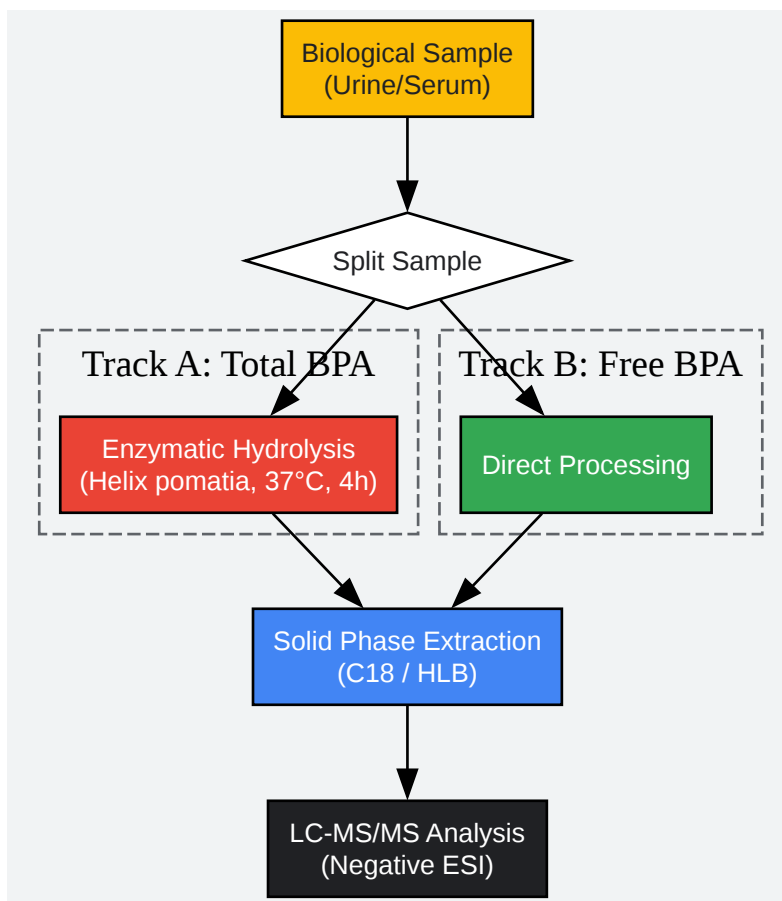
Biological Sample
(Urine/Serum)

Split Sample

Track A: Total BPA

Enzymatic Hydrolysis
(Helix pomatia, 37°C, 4h)

Track B: Free BPA

Direct Processing

Solid Phase Extraction
(C18 / HLB)

LC-MS/MS Analysis
(Negative ESI)